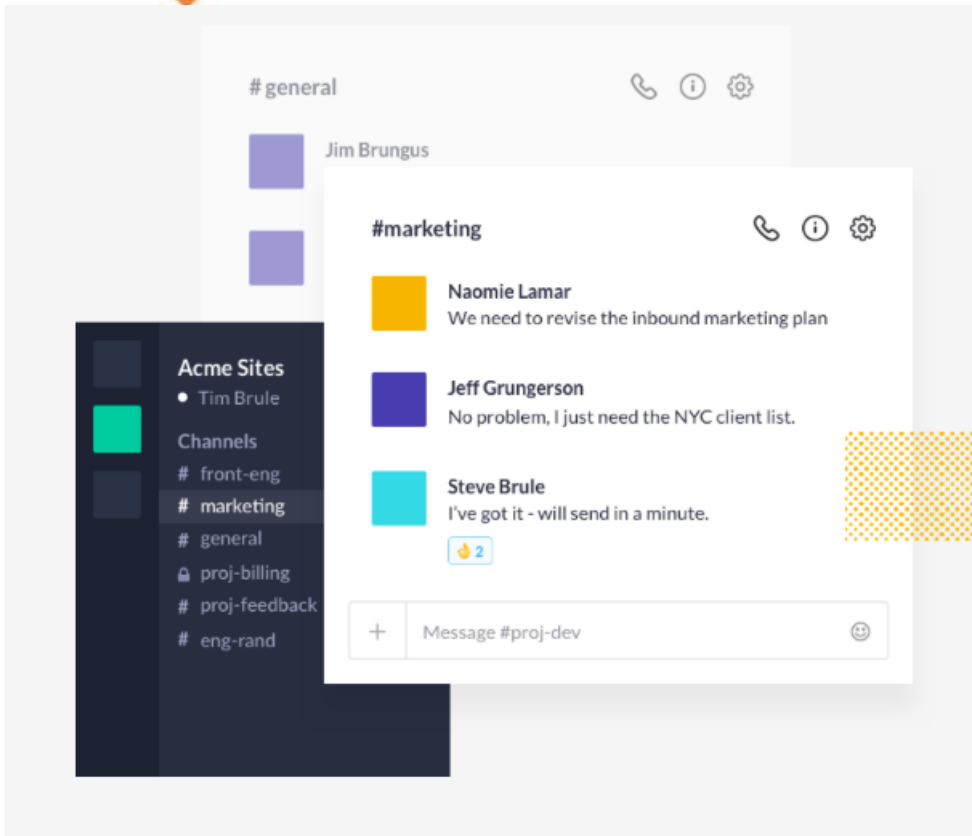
# general

Jim Brungus

#marketing

Naomie Lamar
We need to revise the inbound marketing plan

Jeff Grungerson
No problem, I just need the NYC client list.

Steve Brule
I've got it - will send in a minute.

👌 2

+ Message #proj-dev

Acme Sites
Tim Brule

Channels
# front-eng
# marketing
# general
proj-billing
# proj-feedback
# eng-rand